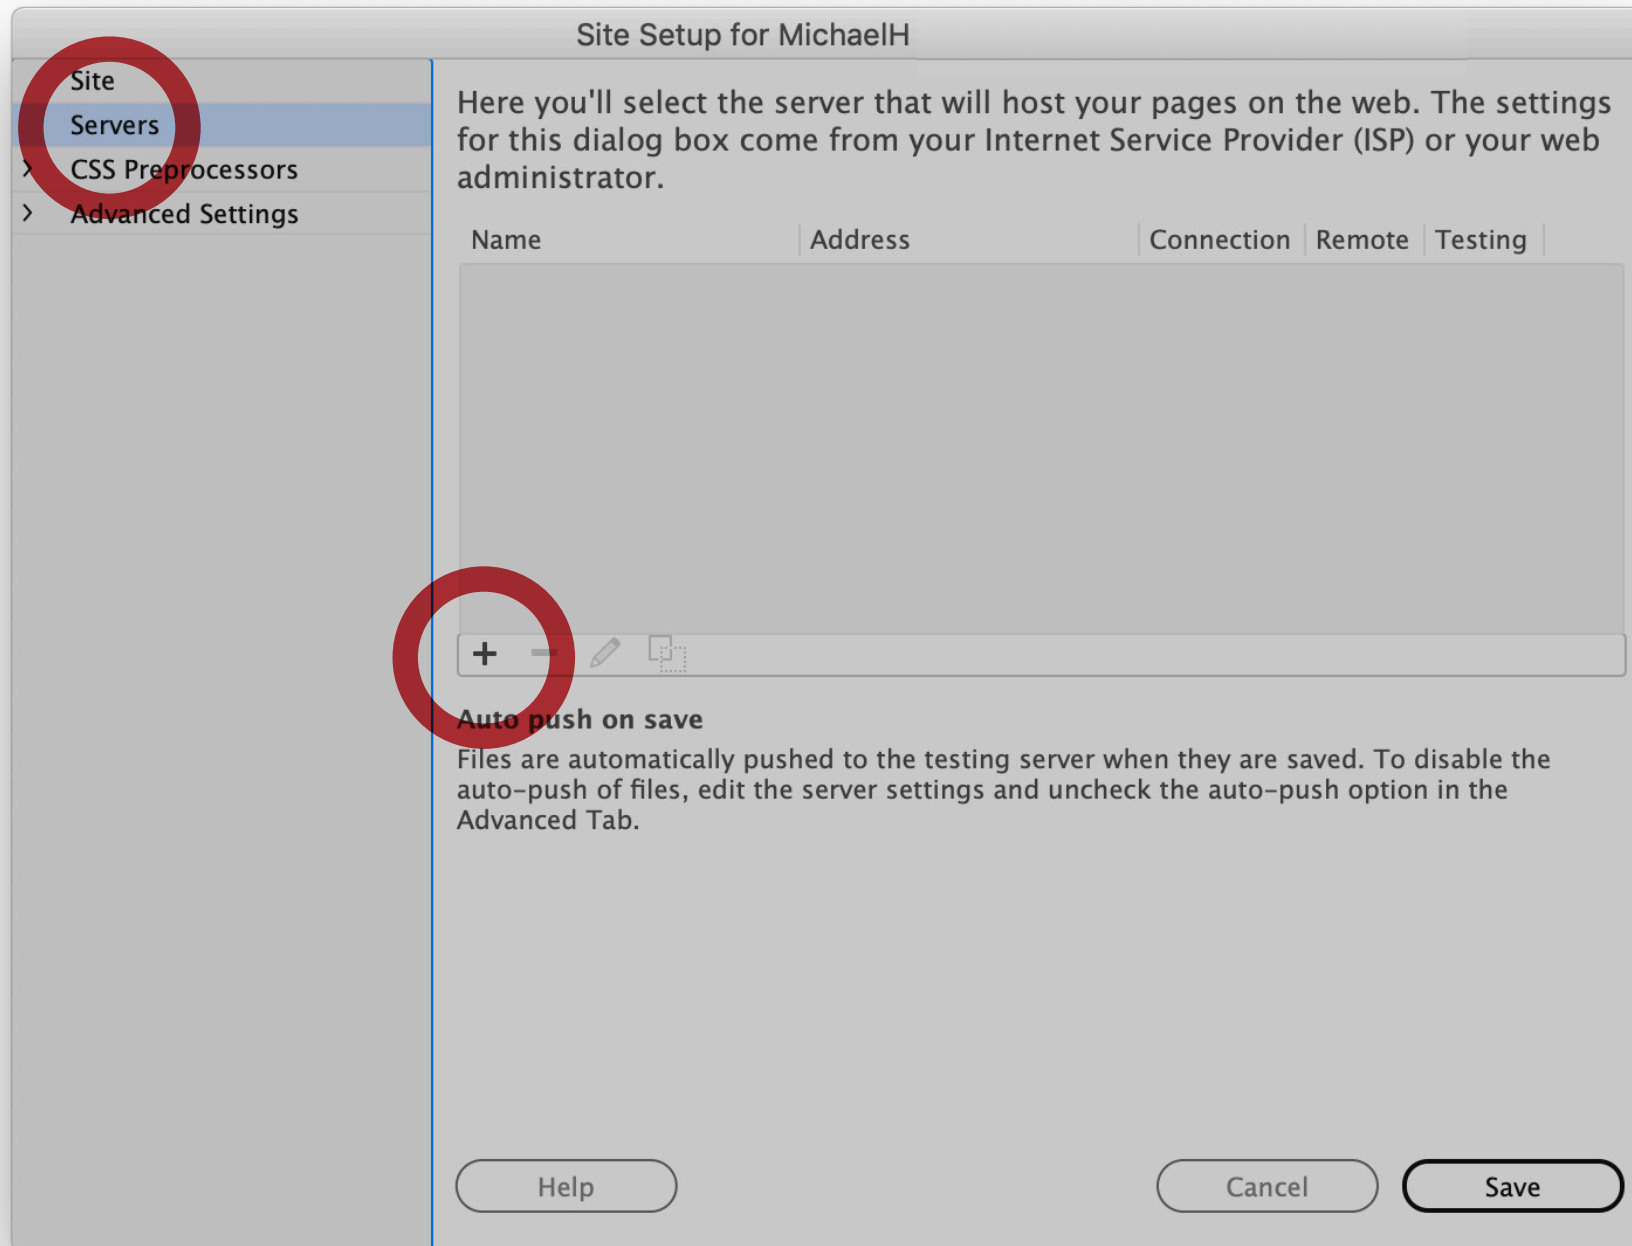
Site Setup for MichaelH

Site
Servers
CSS Preprocessors
Advanced Settings

Here you'll select the server that will host your pages on the web. The settings for this dialog box come from your Internet Service Provider (ISP) or your web administrator.

| Name | Address | Connection | Remote | Testing |
|---|---|---|---|---|

+ −

Auto push on save
Files are automatically pushed to the testing server when they are saved. To disable the auto-push of files, edit the server settings and uncheck the auto-push option in the Advanced Tab.

Help
Cancel
Save